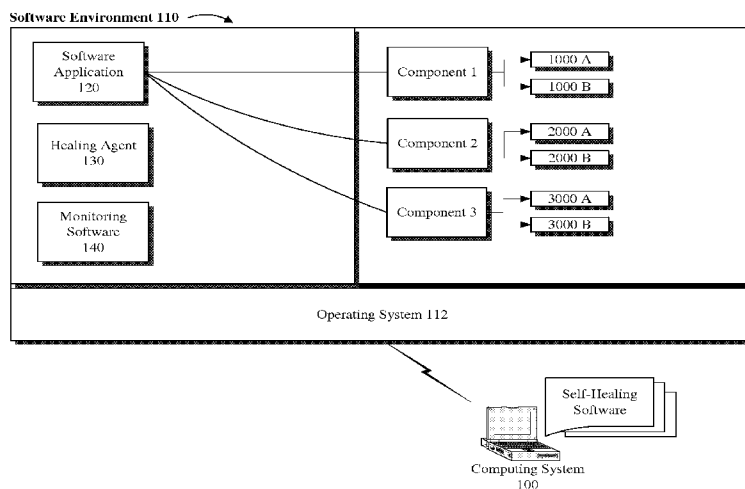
Software Environment 110

Software Application 120

Healing Agent 130

Monitoring Software 140

Component 1

1000 A

1000 B

Component 2

2000 A

2000 B

Component 3

3000 A

3000 B

Operating System 112

Self-Healing Software

Computing System 100